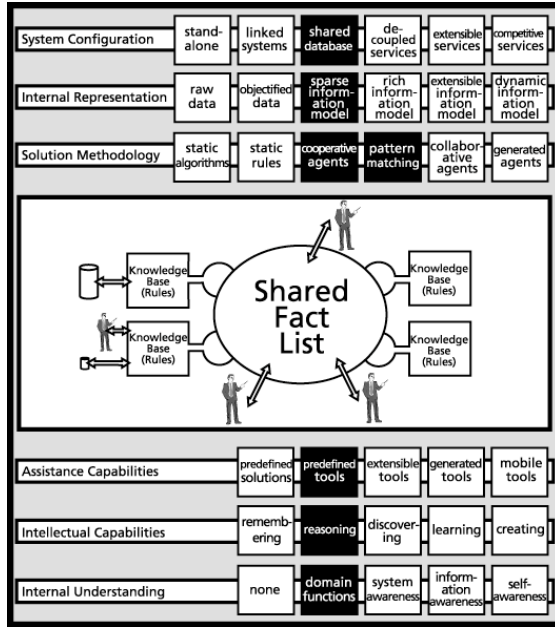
System Configuration | stand-alone | linked systems | shared database | de-coupled services | extensible services | competitive services

Internal Representation | raw data | objectified data | sparse information model | rich information model | extensible information model | dynamic information model

Solution Methodology | static algorithms | static rules | cooperative agents | pattern matching | collaborative agents | generated agents

Knowledge Base (Rules)

Knowledge Base (Rules)

Shared Fact List

Knowledge Base (Rules)

Knowledge Base (Rules)

Assistance Capabilities | predefined solutions | predefined tools | extensible tools | generated tools | mobile tools

Intellectual Capabilities | remembering | reasoning | discovering | learning | creating

Internal Understanding | none | domain functions | system awareness | information awareness | self-awareness